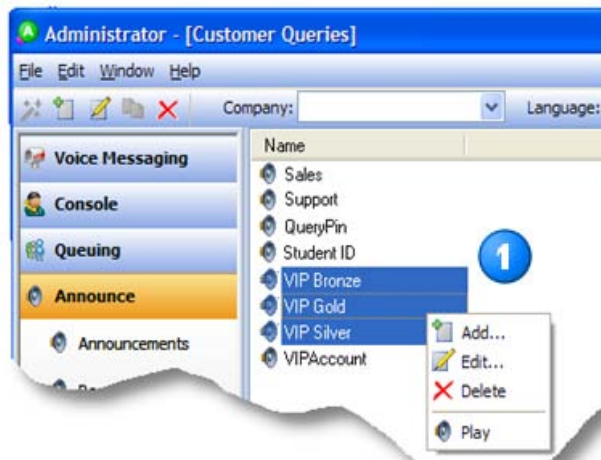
Administrator - [Customer Queries]

File Edit Window Help

Company:

Language:

Voice Messaging

Console

Queuing

Announce

Announcements

Name

Sales

Support

QueryPin

Student ID

VIP Bronze

VIP Gold

VIP Silver

VIPAccount

1

Add...

Edit...

Delete

Play